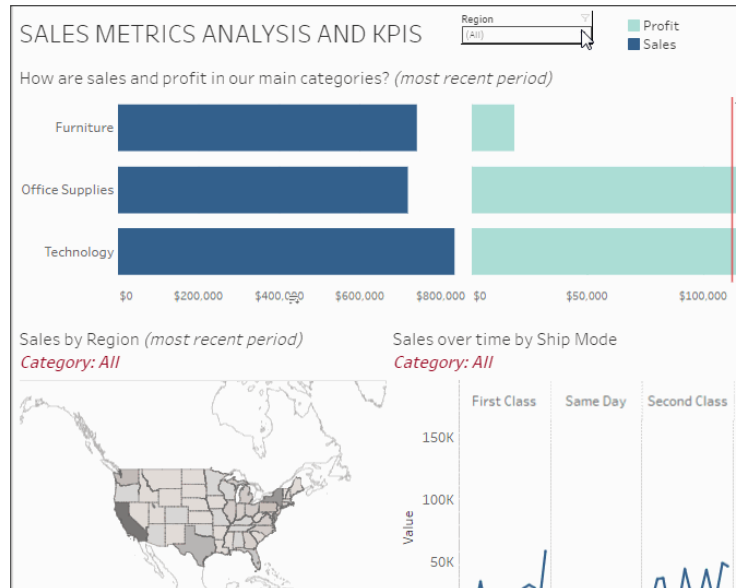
SALES METRICS ANALYSIS AND KPIS

Region
(All)

Profit
Sales

How are sales and profit in our main categories? *(most recent period)*

Furniture
Office Supplies
Technology

$0 $200,000 $400,000 $600,000 $800,000

$0 $50,000 $100,000

Sales by Region *(most recent period)*
*Category: All*

Sales over time by Ship Mode
*Category: All*

First Class | Same Day | Second Class

150K
100K
50K

Value